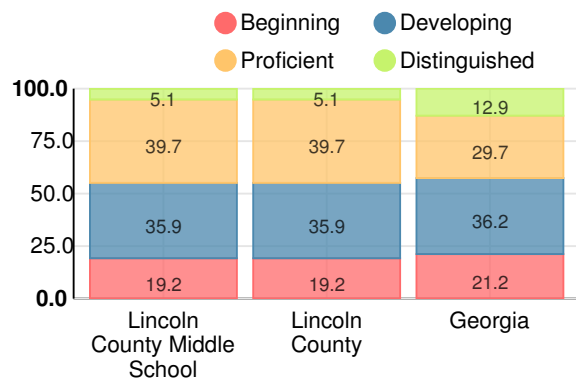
Beginning
Developing
Proficient
Distinguished

100.0
75.0
50.0
25.0
0.0

| | Lincoln County Middle School | Lincoln County | Georgia |
|---|---|---|---|
| Distinguished | 5.1 | 5.1 | 12.9 |
| Proficient | 39.7 | 39.7 | 29.7 |
| Developing | 35.9 | 35.9 | 36.2 |
| Beginning | 19.2 | 19.2 | 21.2 |